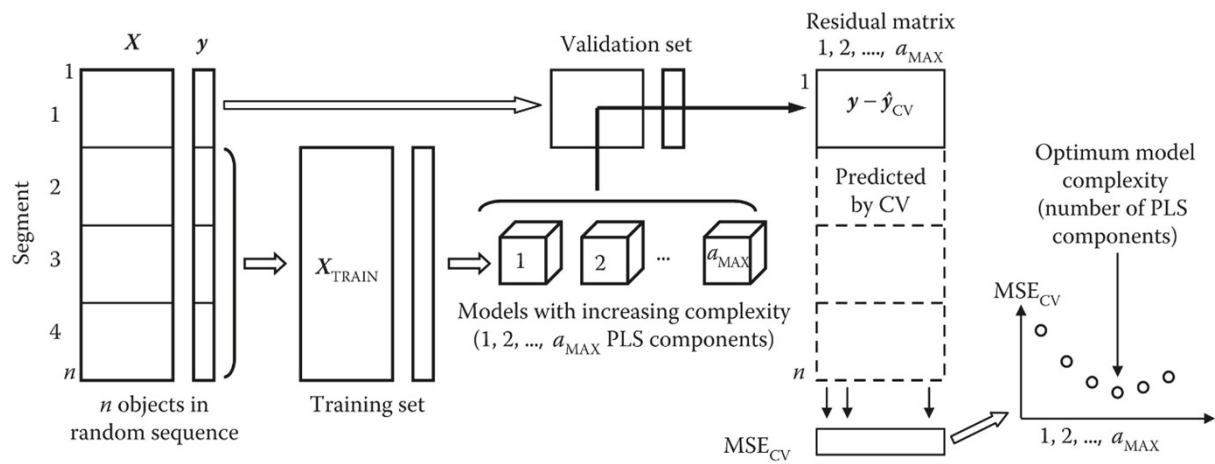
$\boldsymbol{X}$ $\boldsymbol{y}$

Segment

1

1

2

3

4

$n$

$n$ objects in random sequence

$\boldsymbol{X}_{\text{TRAIN}}$

Training set

Validation set

1 2 ... $a_{\text{MAX}}$

Models with increasing complexity (1, 2, ..., $a_{\text{MAX}}$ PLS components)

Residual matrix

1, 2, ...., $a_{\text{MAX}}$

1

$\boldsymbol{y} - \hat{\boldsymbol{y}}_{\text{CV}}$

Predicted by CV

$n$

$\text{MSE}_{\text{CV}}$

Optimum model complexity (number of PLS components)

$\text{MSE}_{\text{CV}}$

1, 2, ..., $a_{\text{MAX}}$